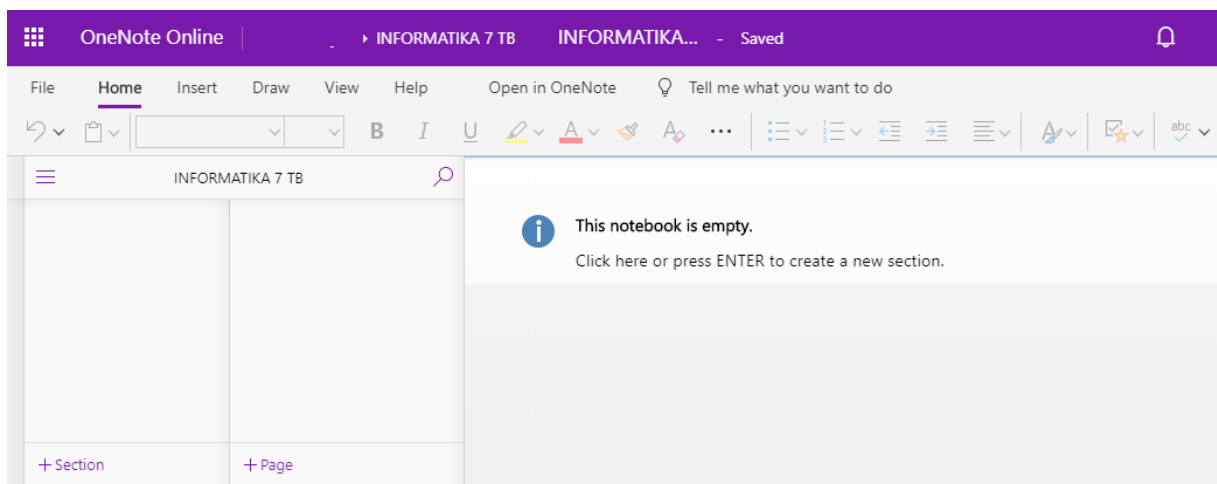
OneNote Online

INFORMATIKA 7 TB

INFORMATIKA... - Saved

File Home Insert Draw View Help Open in OneNote Tell me what you want to do

B I U

abc

INFORMATIKA 7 TB

This notebook is empty.

Click here or press ENTER to create a new section.

+ Section

+ Page